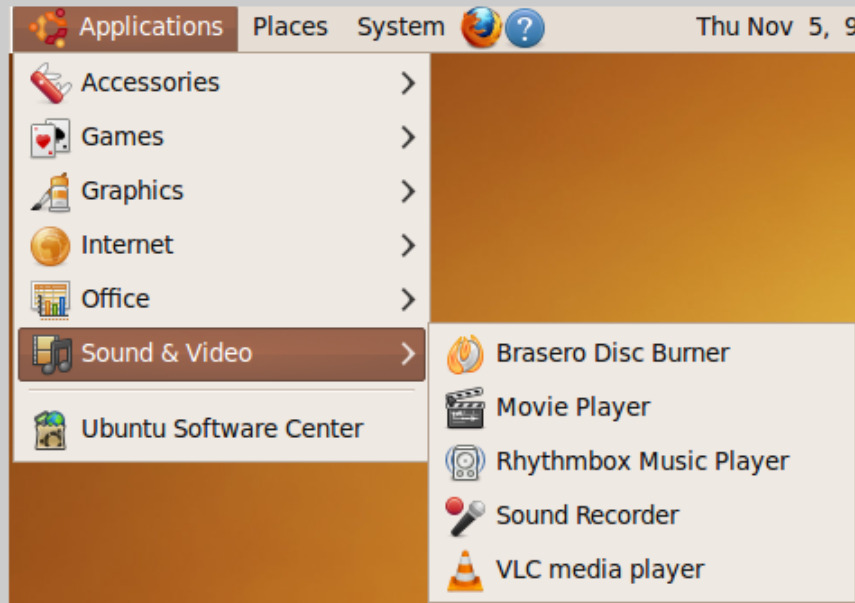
Applications Places System Thu Nov 5, 9

Accessories
Games
Graphics
Internet
Office
Sound & Video
Ubuntu Software Center

Brasero Disc Burner
Movie Player
Rhythmbox Music Player
Sound Recorder
VLC media player